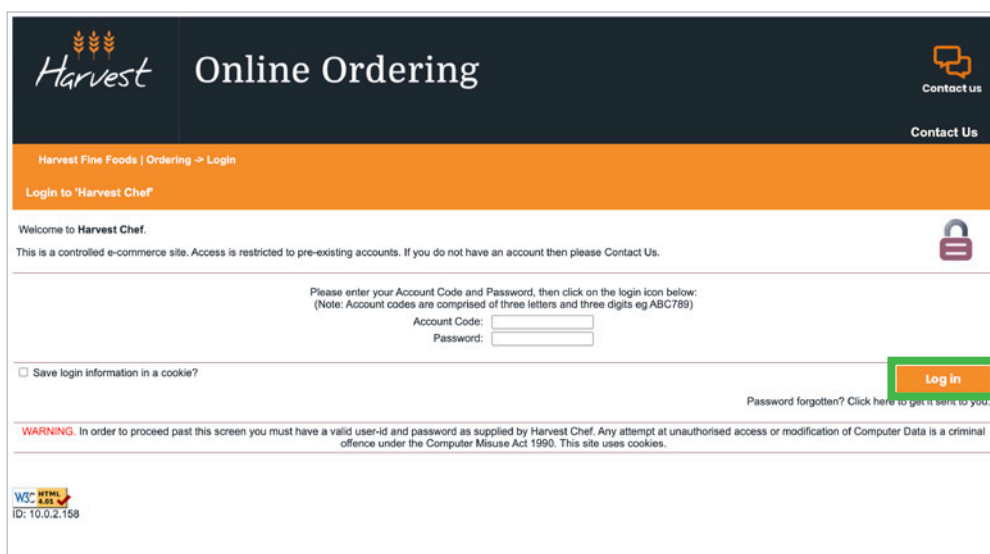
Harvest

Online Ordering

Contact us

Contact Us

Harvest Fine Foods | Ordering -> Login

Login to 'Harvest Chef'

Welcome to **Harvest Chef**.

This is a controlled e-commerce site. Access is restricted to pre-existing accounts. If you do not have an account then please Contact Us.

Please enter your Account Code and Password, then click on the login icon below:
(Note: Account codes are comprised of three letters and three digits eg ABC789)

Account Code:

Password:

Save login information in a cookie?

Log in

Password forgotten? Click here to get it sent to you.

WARNING. In order to proceed past this screen you must have a valid user-id and password as supplied by Harvest Chef. Any attempt at unauthorised access or modification of Computer Data is a criminal offence under the Computer Misuse Act 1990. This site uses cookies.

W3C HTML 4.01

ID: 10.0.2.158